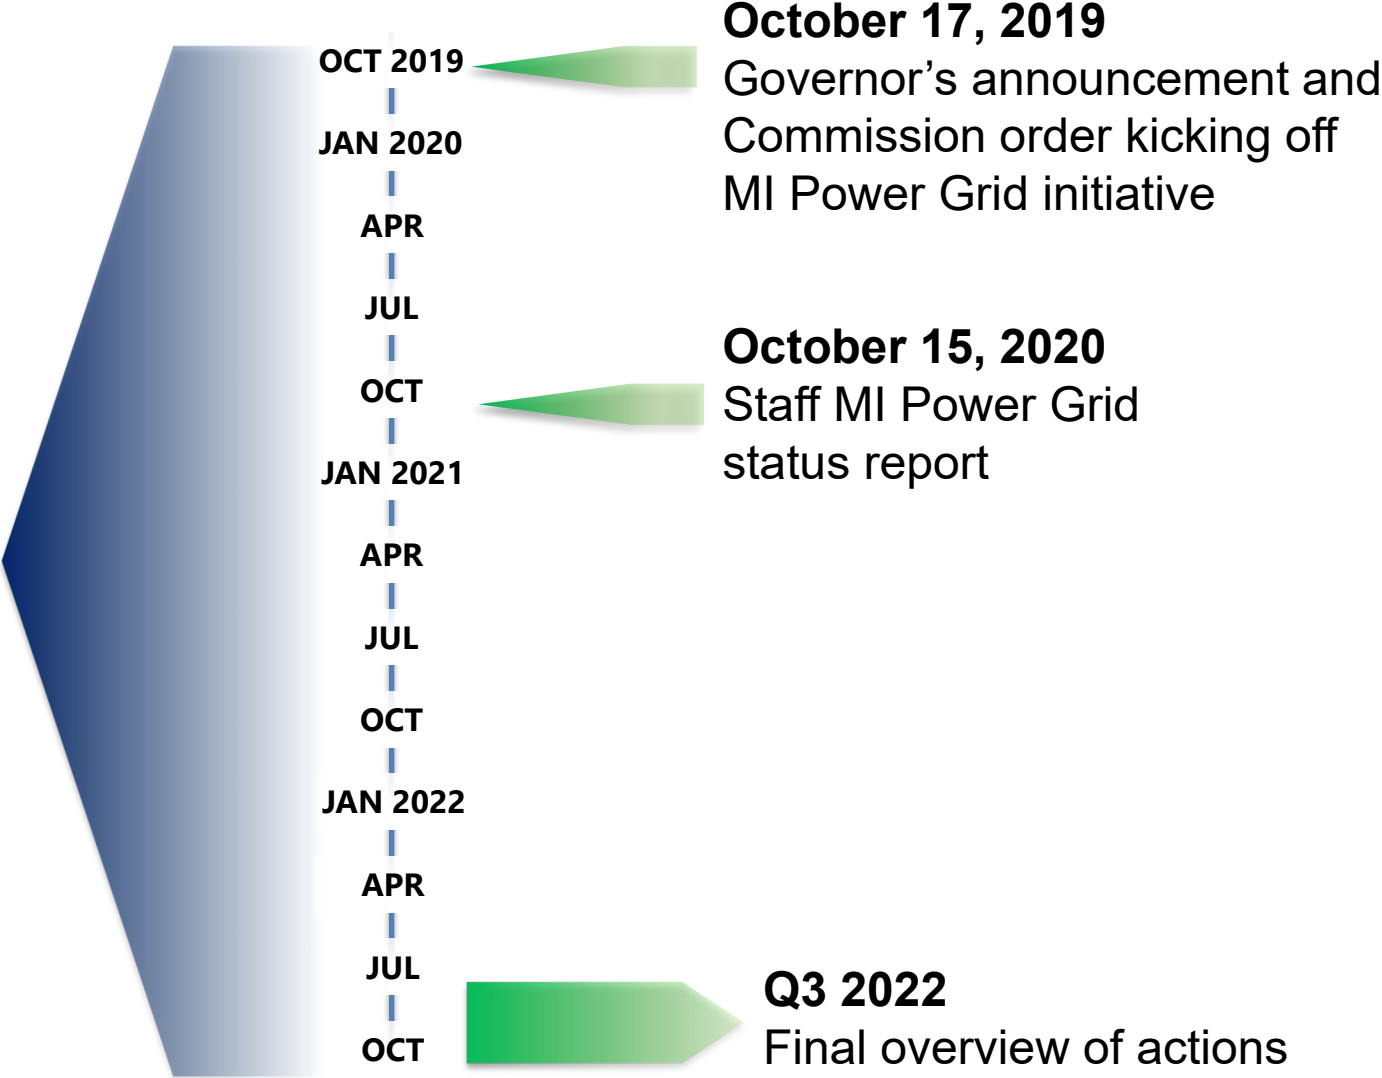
OCT 2019
JAN 2020
APR
JUL
OCT
JAN 2021
APR
JUL
OCT
JAN 2022
APR
JUL
OCT

October 17, 2019
Governor’s announcement and Commission order kicking off MI Power Grid initiative

October 15, 2020
Staff MI Power Grid status report

Q3 2022
Final overview of actions